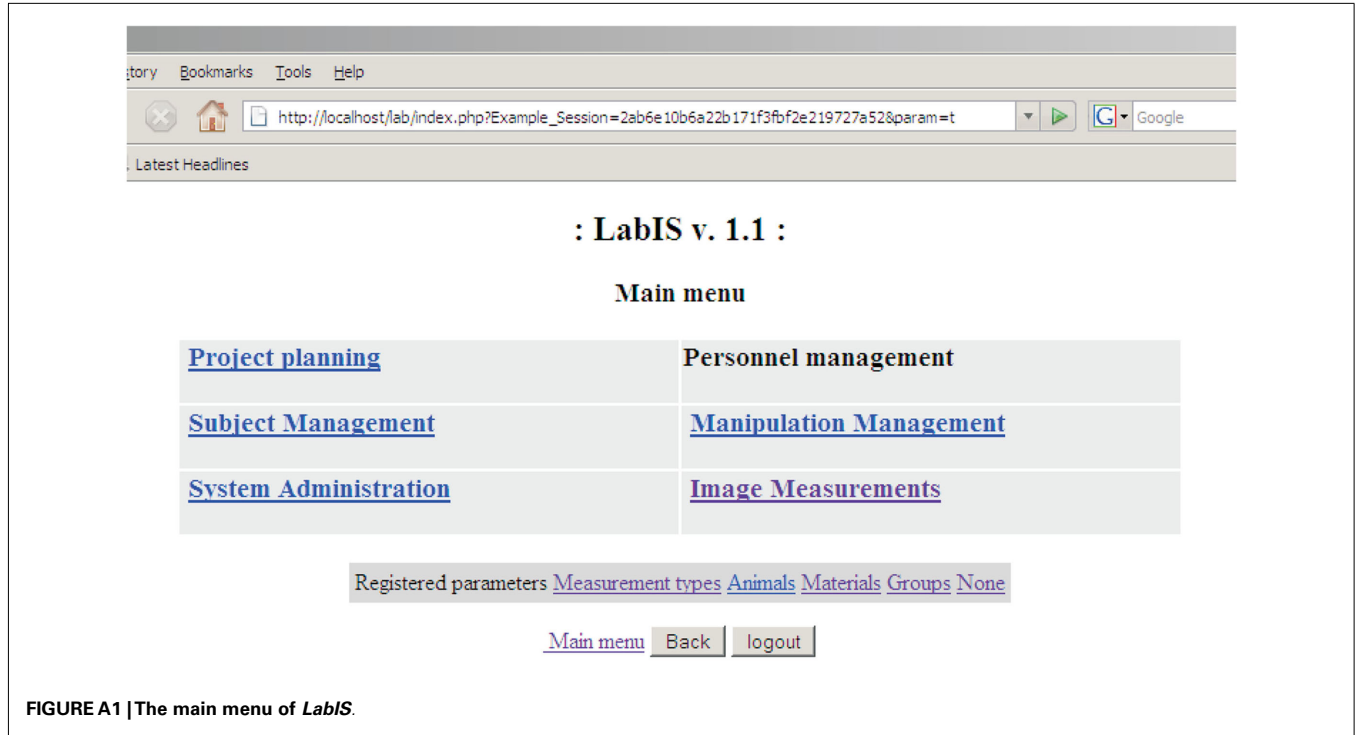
tory Bookmarks Tools Help

http://localhost/lab/index.php?Example_Session=2ab6e10b6a22b171f3fbf2e219727a52&param=t

Google

. Latest Headlines

: LabIS v. 1.1 :

Main menu

| Project planning | Personnel management |
|---|---|
| Subject Management | Manipulation Management |
| System Administration | Image Measurements |

Registered parameters Measurement types Animals Materials Groups None

Main menu Back logout

FIGURE A1 | The main menu of LabIS.